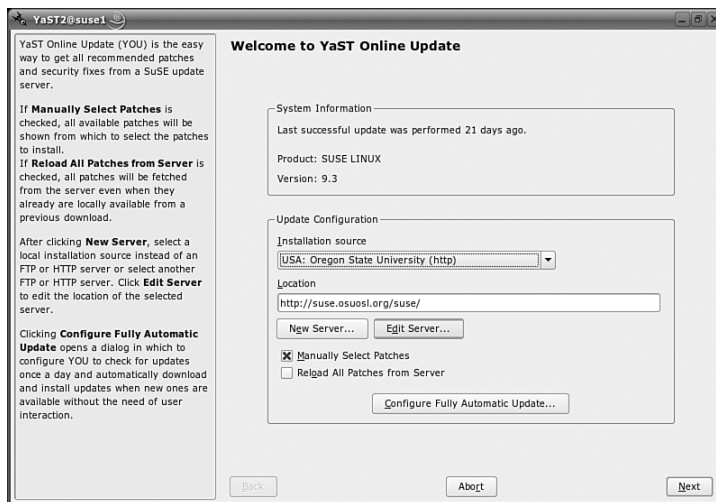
YaST2@suse1

YaST Online Update (YOU) is the easy way to get all recommended patches and security fixes from a SuSE update server.

If **Manually Select Patches** is checked, all available patches will be shown from which to select the patches to install.
If **Reload All Patches from Server** is checked, all patches will be fetched from the server even when they already are locally available from a previous download.

After clicking **New Server**, select a local installation source instead of an FTP or HTTP server or select another FTP or HTTP server. Click **Edit Server** to edit the location of the selected server.

Clicking **Configure Fully Automatic Update** opens a dialog in which to configure YOU to check for updates once a day and automatically download and install updates when new ones are available without the need of user interaction.

Welcome to YaST Online Update

System Information

Last successful update was performed 21 days ago.

Product: SUSE LINUX

Version: 9.3

Update Configuration

Installation source

USA: Oregon State University (http)

Location

http://suse.osuosl.org/suse/

New Server...

Edit Server...

Manually Select Patches

Reload All Patches from Server

Configure Fully Automatic Update...

Back

Abort

Next